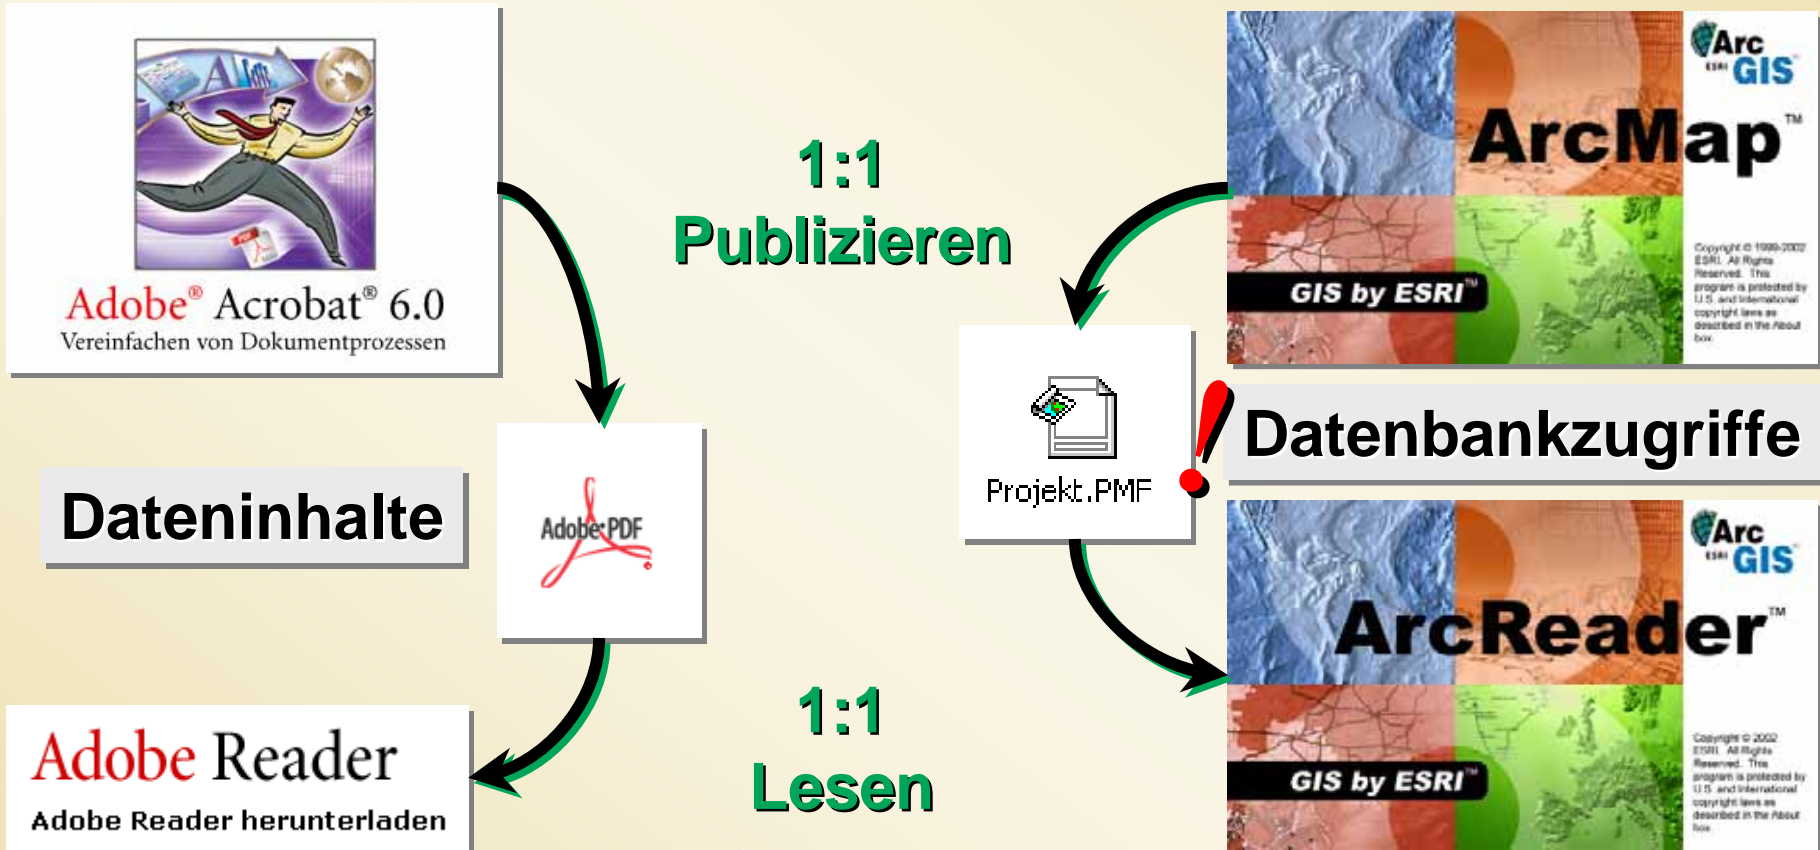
Adobe® Acrobat® 6.0
Vereinfachen von Dokumentprozessen

1:1
Publizieren

Arc GIS
ArcMap™
GIS by ESRI™
Copyright © 1999-2002 ESRI. All Rights Reserved. This program is protected by U.S. and International copyright laws as described in the About box.

Dateninhalte

Adobe PDF

Projekt.PMF

!

Datenbankzugriffe

Arc GIS
ArcReader™
GIS by ESRI™
Copyright © 2002 ESRI. All Rights Reserved. This program is protected by U.S. and International copyright laws as described in the About box.

1:1
Lesen

Adobe Reader
Adobe Reader herunterladen